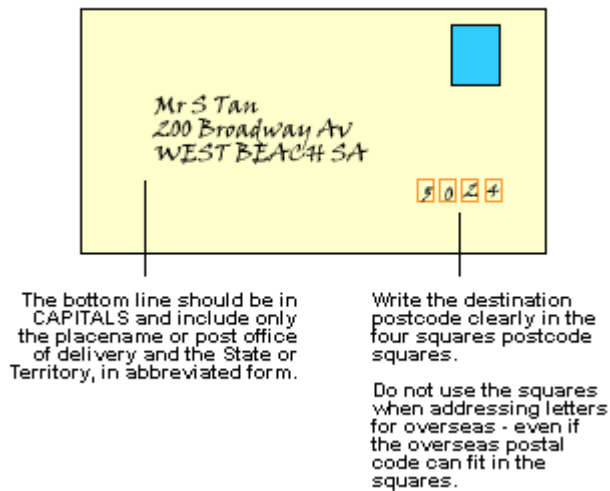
Mr S Tan
200 Broadway Av
WEST BEACH SA

5 0 2 4

The bottom line should be in CAPITALS and include only the placename or post office of delivery and the State or Territory, in abbreviated form.

Write the destination postcode clearly in the four squares postcode squares.

Do not use the squares when addressing letters for overseas - even if the overseas postal code can fit in the squares.